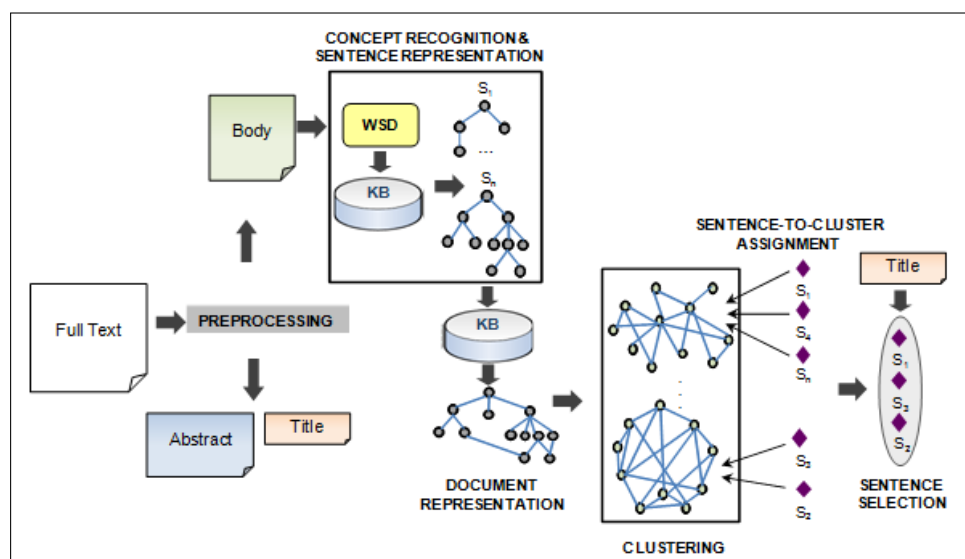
CONCEPT RECOGNITION & SENTENCE REPRESENTATION

Body

WSD

KB

$S_1$

...

$S_n$

Full Text

PREPROCESSING

Abstract

Title

KB

DOCUMENT REPRESENTATION

SENTENCE-TO-CLUSTER ASSIGNMENT

$S_1$

$S_4$

$S_n$

$S_3$

$S_2$

CLUSTERING

Title

$S_1$

$S_3$

$S_2$

SENTENCE SELECTION